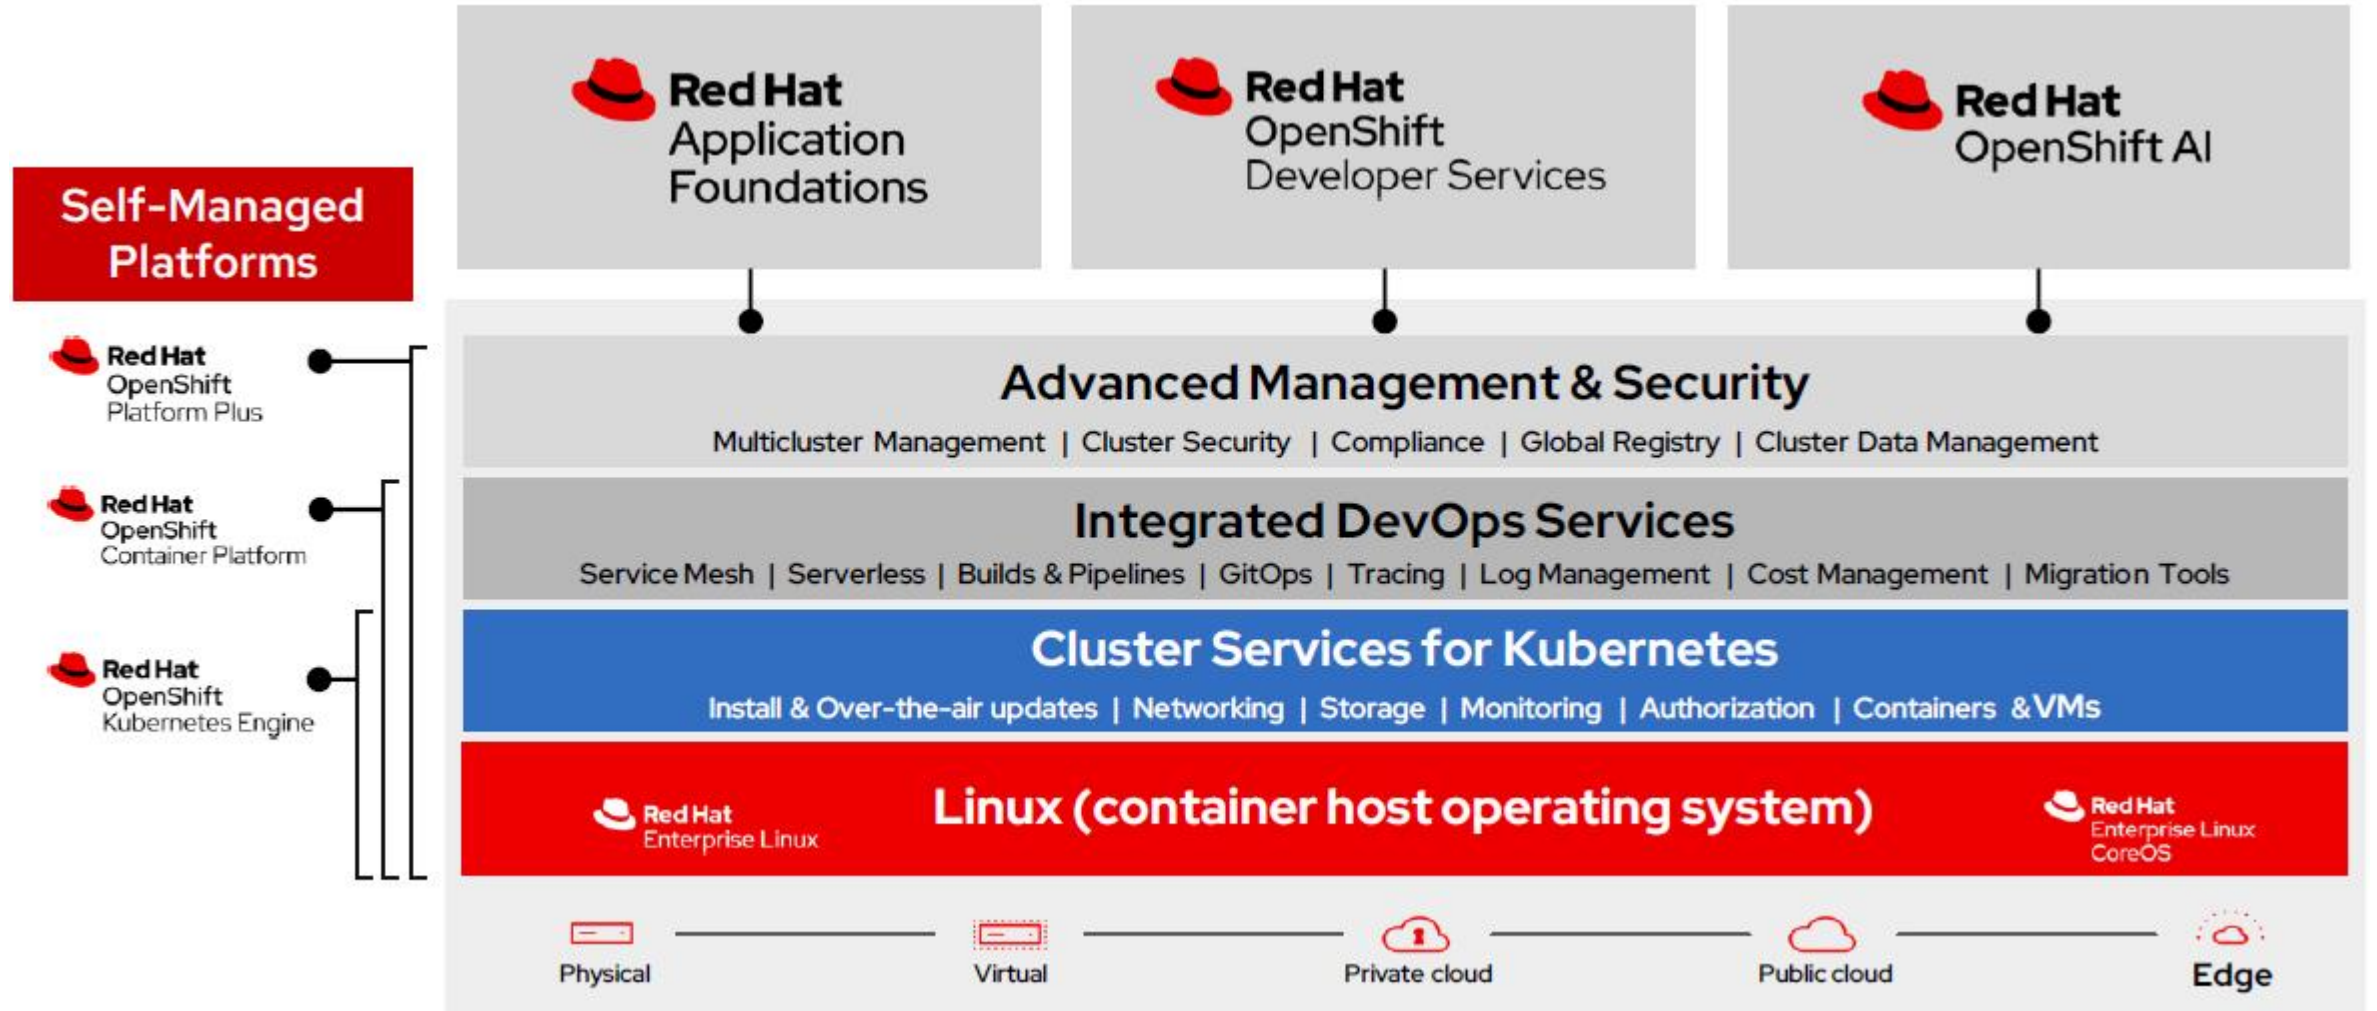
Self-Managed Platforms

Red Hat Application Foundations

Red Hat OpenShift Developer Services

Red Hat OpenShift AI

Red Hat OpenShift Platform Plus

Red Hat OpenShift Container Platform

Red Hat OpenShift Kubernetes Engine

Advanced Management & Security
Multicluster Management | Cluster Security | Compliance | Global Registry | Cluster Data Management

Integrated DevOps Services
Service Mesh | Serverless | Builds & Pipelines | GitOps | Tracing | Log Management | Cost Management | Migration Tools

Cluster Services for Kubernetes
Install & Over-the-air updates | Networking | Storage | Monitoring | Authorization | Containers & VMs

Red Hat Enterprise Linux

Linux (container host operating system)

Red Hat Enterprise Linux CoreOS

Physical

Virtual

Private cloud

Public cloud

Edge